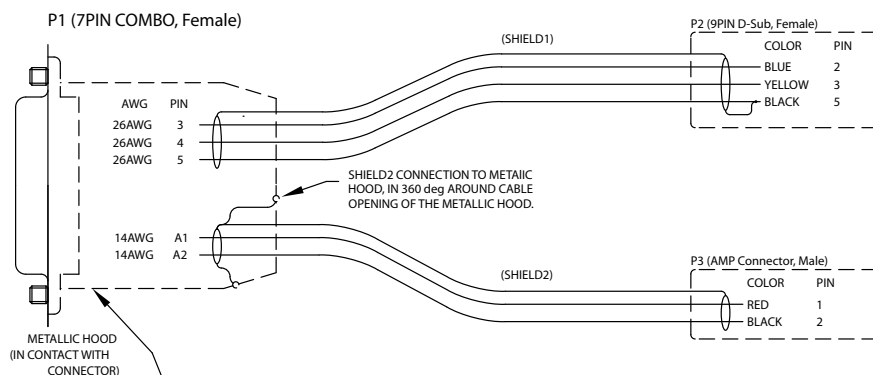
P1 (7PIN COMBO, Female)

(SHIELD1)

P2 (9PIN D-Sub, Female)

| COLOR | PIN |
|---|---|
| BLUE | 2 |
| YELLOW | 3 |
| BLACK | 5 |

| AWG | PIN |
|---|---|
| 26AWG | 3 |
| 26AWG | 4 |
| 26AWG | 5 |

SHIELD2 CONNECTION TO METAlIC HOOD, IN 360 deg AROUND CABLE OPENING OF THE METALLIC HOOD.

| AWG | PIN |
|---|---|
| 14AWG | A1 |
| 14AWG | A2 |

(SHIELD2)

P3 (AMP Connector, Male)

| COLOR | PIN |
|---|---|
| RED | 1 |
| BLACK | 2 |

METALLIC HOOD (IN CONTACT WITH CONNECTOR)